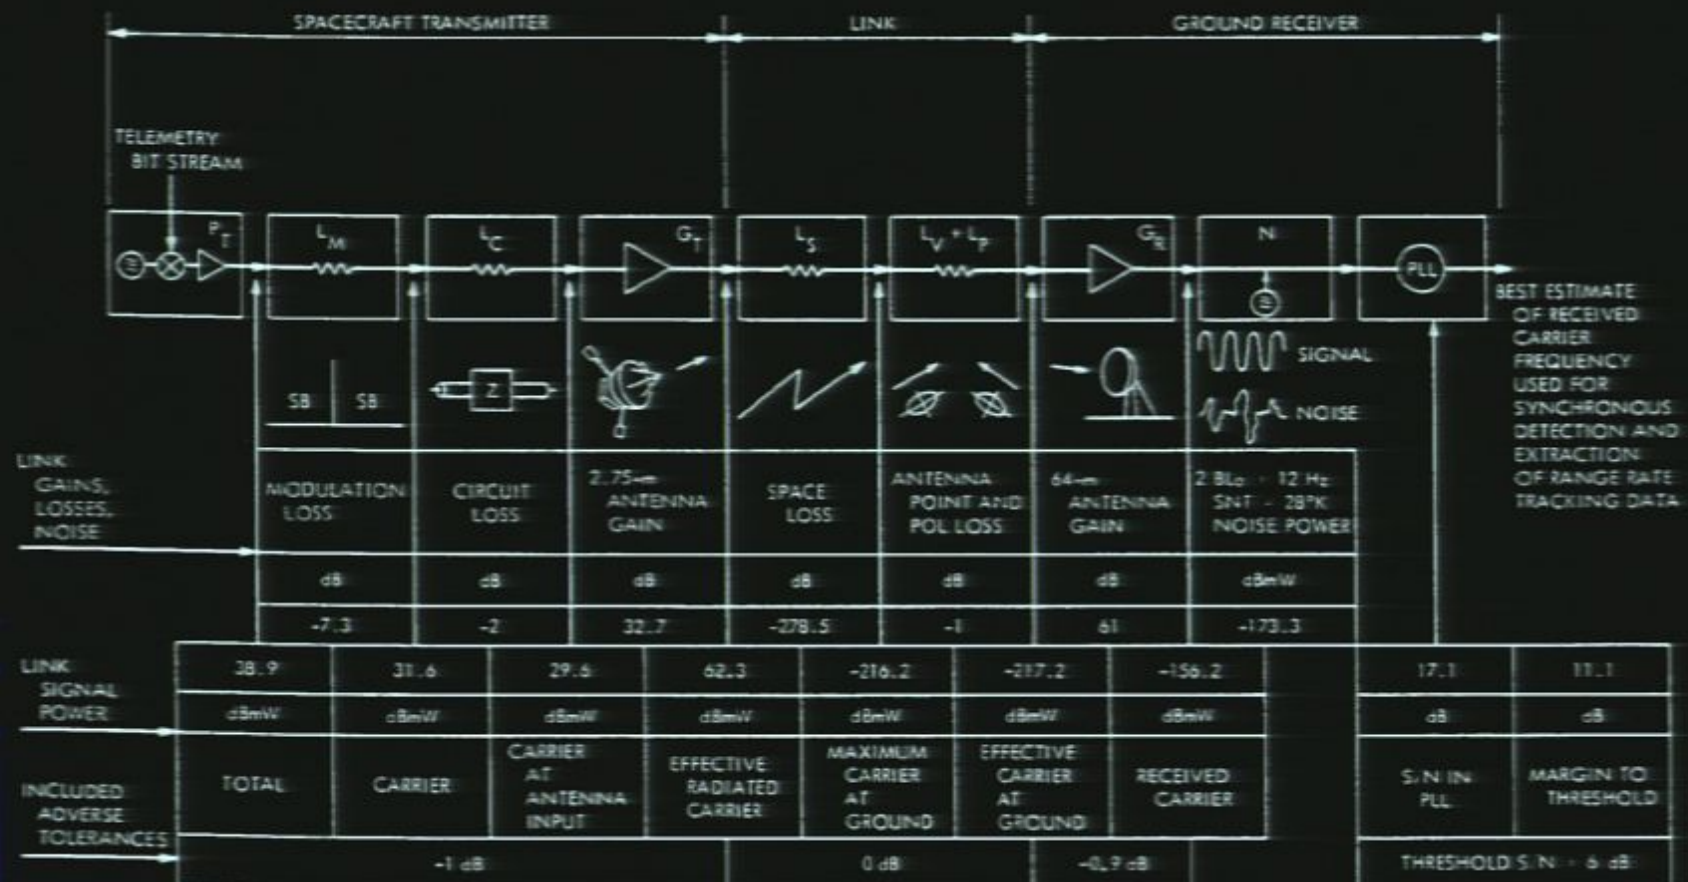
SPACECRAFT TRANSMITTER
LINK
GROUND RECEIVER

TELEMETRY BIT STREAM

$P_T$
$L_M$
$L_C$
$G_T$
$L_S$
$L_V + L_P$
$G_R$
N
PLL

BEST ESTIMATE OF RECEIVED CARRIER FREQUENCY USED FOR SYNCHRONOUS DETECTION AND EXTRACTION OF RANGE RATE TRACKING DATA

SB SB
Z
SIGNAL
NOISE

LINK GAINS, LOSSES, NOISE

| MODULATION LOSS | CIRCUIT LOSS | 2.75-m ANTENNA GAIN | SPACE LOSS | ANTENNA POINT AND POL LOSS | 64-m ANTENNA GAIN | 2 $B_{Lo}$ = 12 Hz SNT = 28°K NOISE POWER |
|---|---|---|---|---|---|---|
| dB | dB | dB | dB | dB | dB | dBmW |
| -7.3 | -2 | 32.7 | -278.5 | -1 | 61 | -173.3 |

LINK SIGNAL POWER

| 38.9 | 31.6 | 29.6 | 62.3 | -216.2 | -217.2 | -156.2 | 17.1 | 11.1 |
|---|---|---|---|---|---|---|---|---|
| dBmW | dBmW | dBmW | dBmW | dBmW | dBmW | dBmW | dB | dB |
| TOTAL | CARRIER | CARRIER AT ANTENNA INPUT | EFFECTIVE RADIATED CARRIER | MAXIMUM CARRIER AT GROUND | EFFECTIVE CARRIER AT GROUND | RECEIVED CARRIER | S/N IN PLL | MARGIN TO THRESHOLD |

INCLUDED ADVERSE TOLERANCES

-1 dB
0 dB
-0.9 dB
THRESHOLD S/N = 6 dB